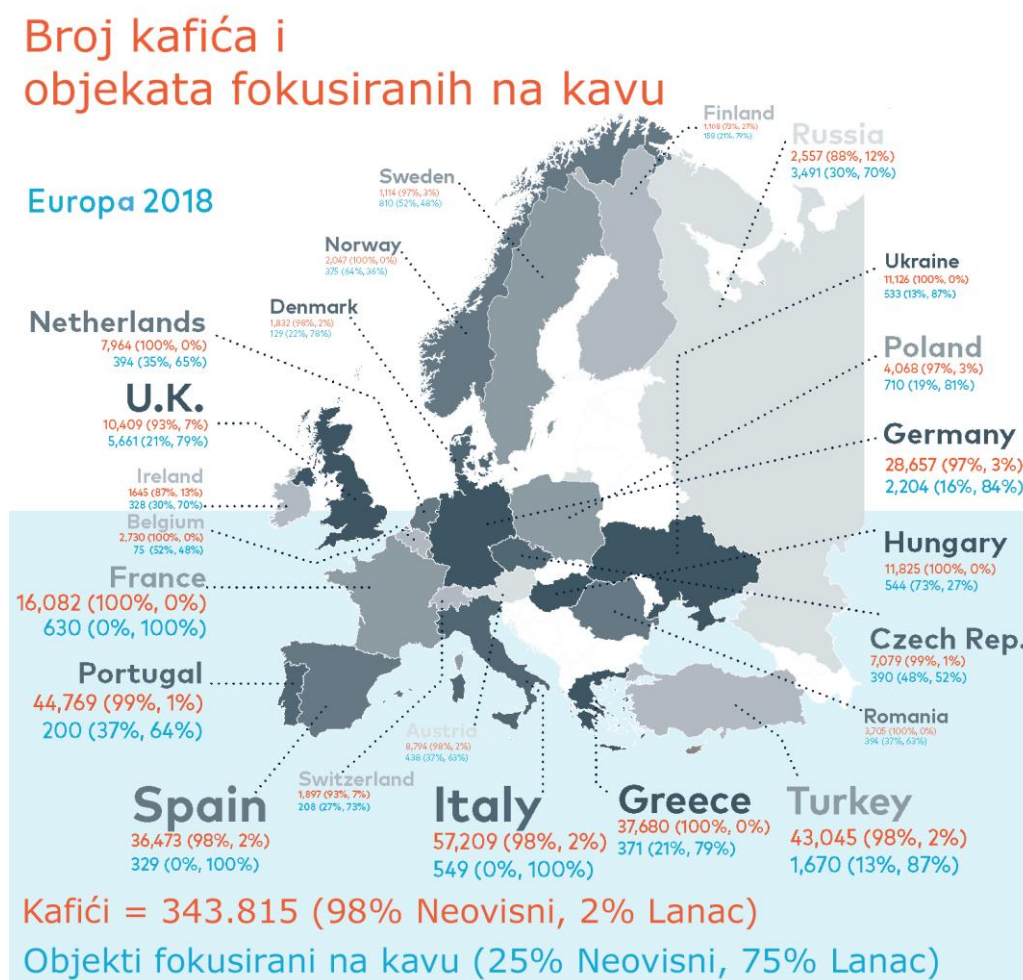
Broj kafića i objekata fokusiranih na kavu

Europa 2018

Finland
1,108 (73%, 27%)
159 (21%, 79%)

Russia
2,557 (88%, 12%)
3,491 (30%, 70%)

Sweden
1,114 (97%, 3%)
810 (52%, 48%)

Norway
2,047 (100%, 0%)
375 (64%, 36%)

Ukraine
11,126 (100%, 0%)
533 (13%, 87%)

Denmark
1,832 (98%, 2%)
129 (22%, 78%)

Netherlands
7,964 (100%, 0%)
394 (35%, 65%)

Poland
4,068 (97%, 3%)
710 (19%, 81%)

U.K.
10,409 (93%, 7%)
5,661 (21%, 79%)

Germany
28,657 (97%, 3%)
2,204 (16%, 84%)

Ireland
1645 (87%, 13%)
328 (30%, 70%)

Belgium
2,730 (100%, 0%)
75 (52%, 48%)

Hungary
11,825 (100%, 0%)
544 (73%, 27%)

France
16,082 (100%, 0%)
630 (0%, 100%)

Czech Rep.
7,079 (99%, 1%)
390 (48%, 52%)

Portugal
44,769 (99%, 1%)
200 (37%, 64%)

Romania
3,705 (100%, 0%)
394 (37%, 63%)

Austria
8,794 (98%, 2%)
438 (37%, 63%)

Switzerland
1,897 (93%, 7%)
208 (27%, 73%)

Spain
36,473 (98%, 2%)
329 (0%, 100%)

Italy
57,209 (98%, 2%)
549 (0%, 100%)

Greece
37,680 (100%, 0%)
371 (21%, 79%)

Turkey
43,045 (98%, 2%)
1,670 (13%, 87%)

Kafići = 343.815 (98% Neovisni, 2% Lanac)
Objekti fokusirani na kavu (25% Neovisni, 75% Lanac)